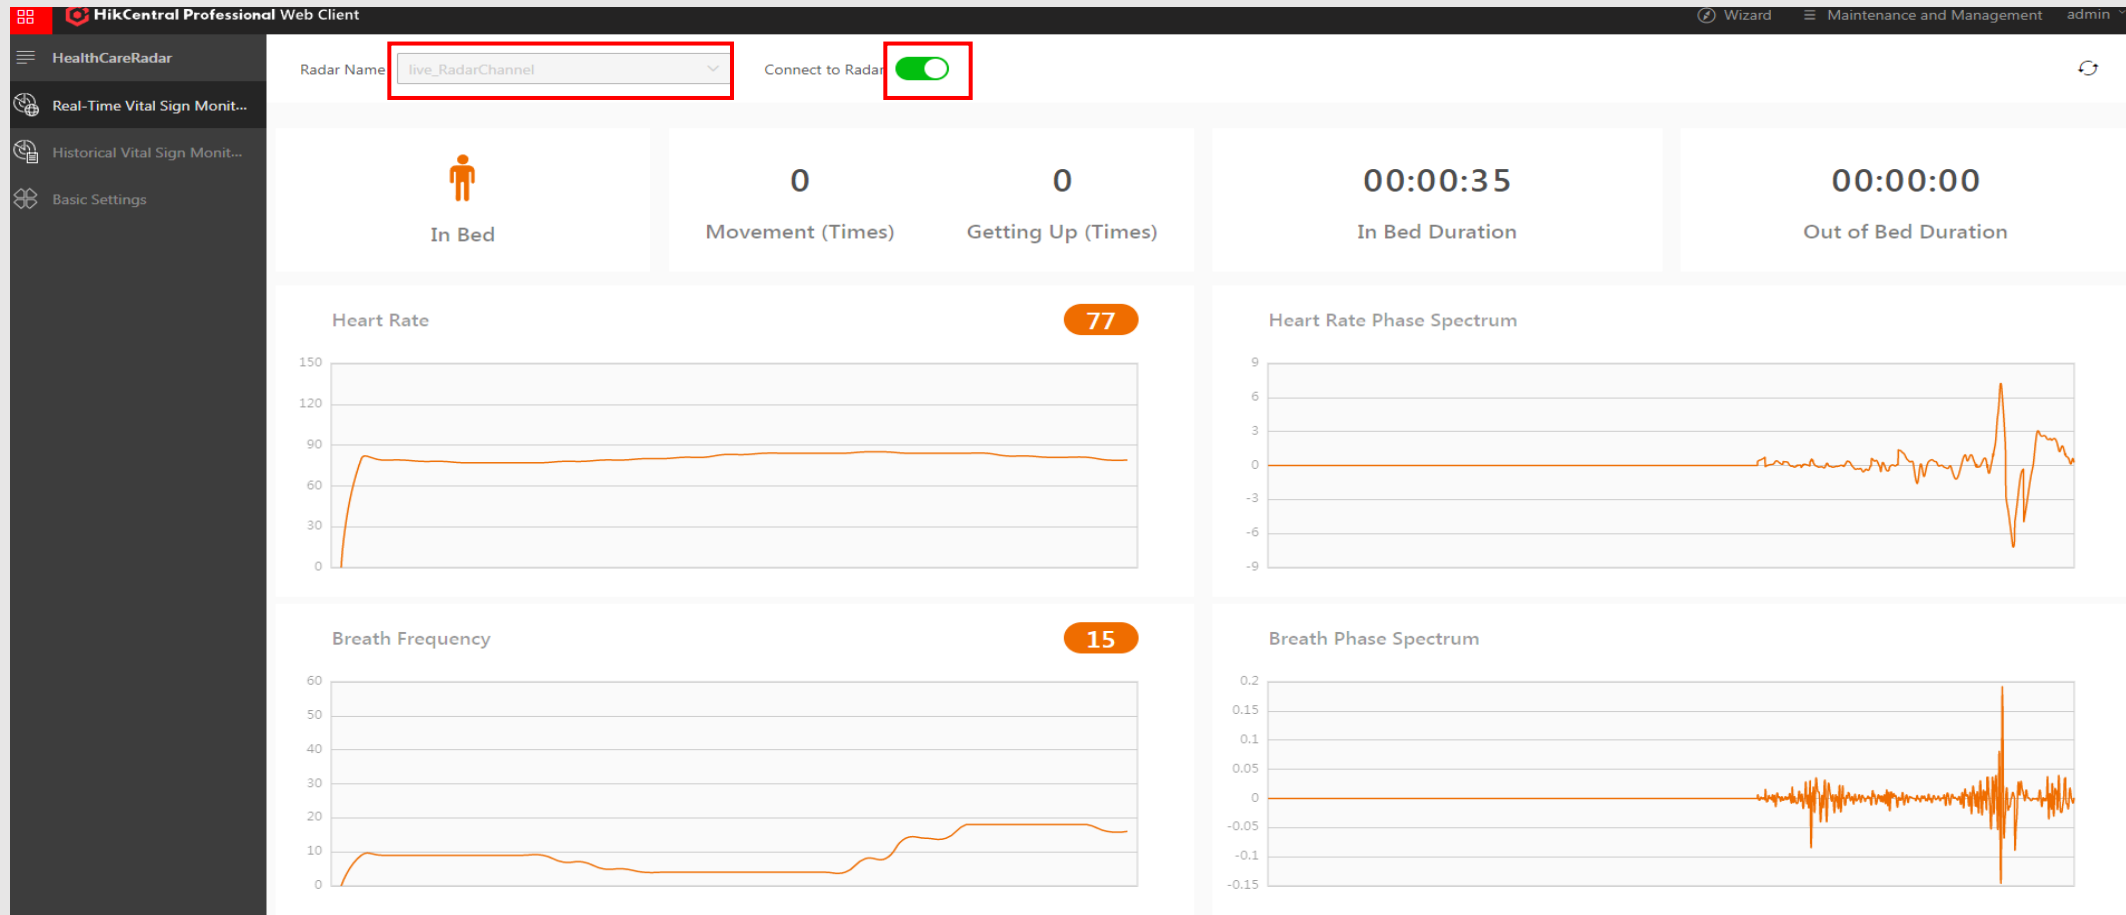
HikCentral Professional Web Client

Wizard

Maintenance and Management

admin

HealthCareRadar

Real-Time Vital Sign Monit...

Historical Vital Sign Monit...

Basic Settings

Radar Name live_RadarChannel

Connect to Radar

In Bed

0
Movement (Times)

0
Getting Up (Times)

00:00:35
In Bed Duration

00:00:00
Out of Bed Duration

Heart Rate
77

150
120
90
60
30
0

Heart Rate Phase Spectrum

9
6
3
0
-3
-6
-9

Breath Frequency
15

60
50
40
30
20
10
0

Breath Phase Spectrum

0.2
0.15
0.1
0.05
0
-0.05
-0.1
-0.15